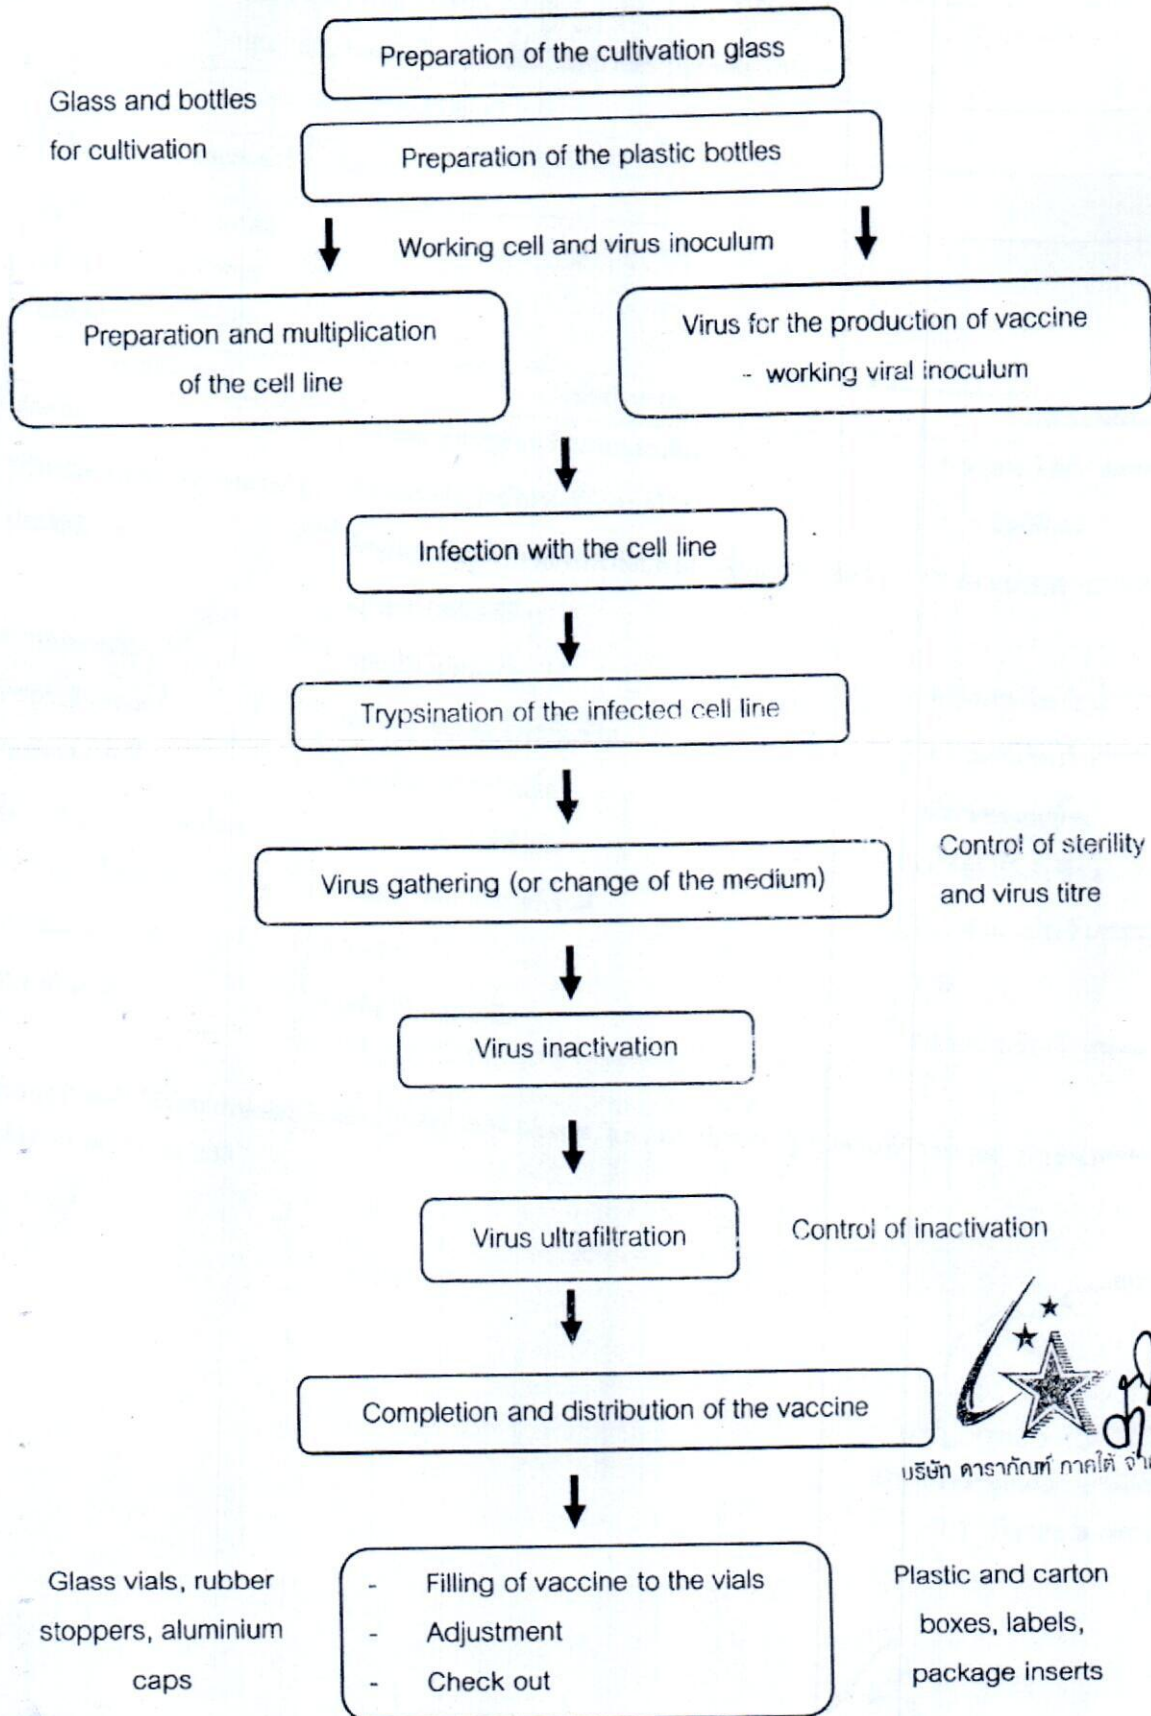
Preparation of the cultivation glass

Glass and bottles for cultivation

Preparation of the plastic bottles

Working cell and virus inoculum

Preparation and multiplication of the cell line

Virus for the production of vaccine - working viral inoculum

Infection with the cell line

Trypsination of the infected cell line

Virus gathering (or change of the medium)

Control of sterility and virus titre

Virus inactivation

Virus ultrafiltration

Control of inactivation

Completion and distribution of the vaccine

บริษัท ดาราภัณฑ์ ภาคใต้ จำ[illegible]

Glass vials, rubber stoppers, aluminium caps

- Filling of vaccine to the vials
- Adjustment
- Check out

Plastic and carton boxes, labels, package inserts